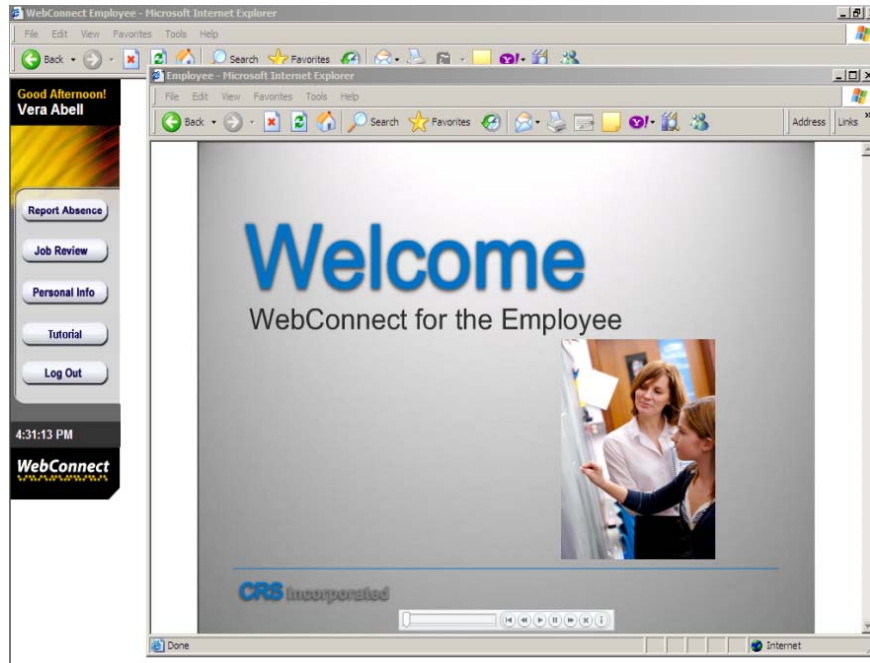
WebConnect Employee - Microsoft Internet Explorer

File Edit View Favorites Tools Help

Back Search Favorites

Good Afternoon!
Vera Abell

Report Absence

Job Review

Personal Info

Tutorial

Log Out

4:31:13 PM

WebConnect

Employee - Microsoft Internet Explorer

File Edit View Favorites Tools Help

Back Search Favorites

Address Links

Welcome

WebConnect for the Employee

CRS Incorporated

Done

Internet